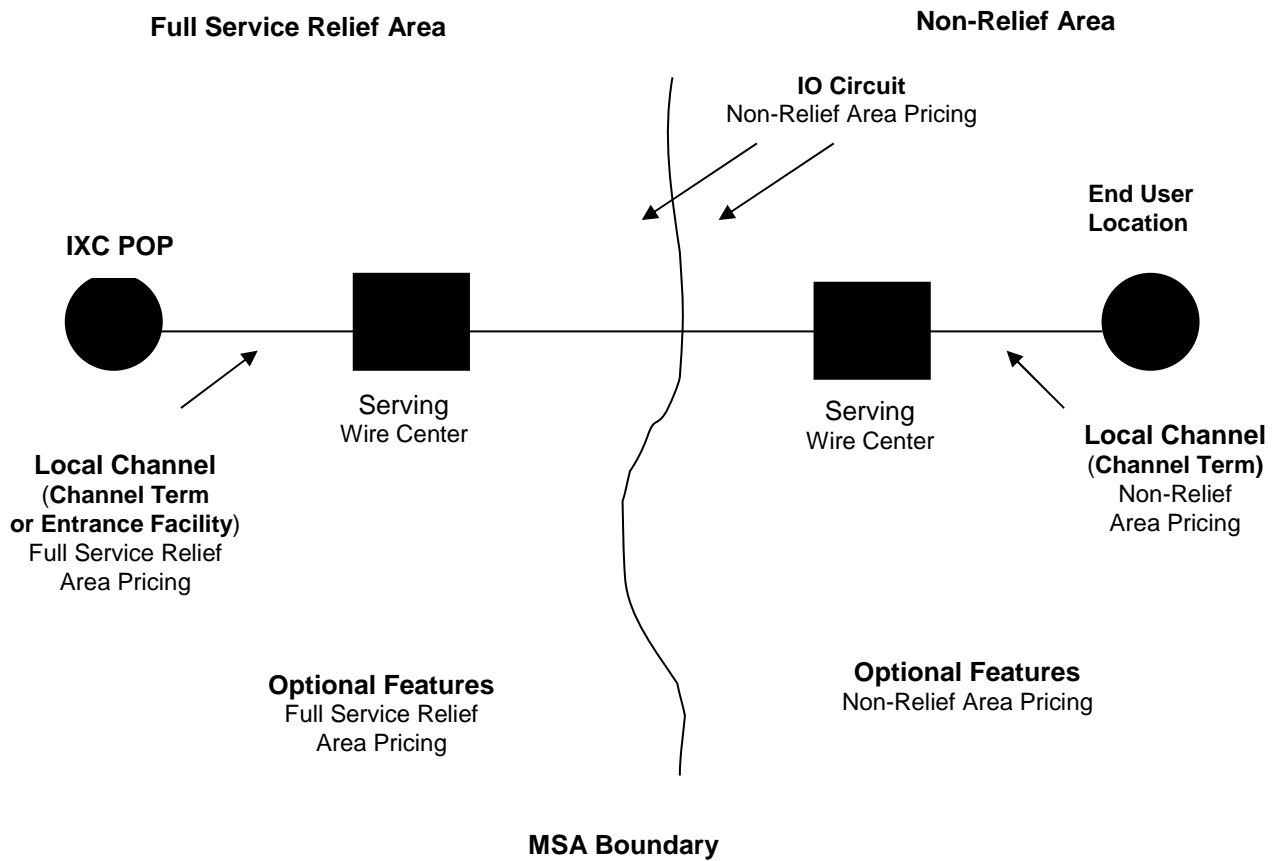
Full Service Relief Area

Non-Relief Area

IO Circuit
Non-Relief Area Pricing

End User Location

IXC POP

Serving Wire Center

Serving Wire Center

Local Channel (Channel Term or Entrance Facility) Full Service Relief Area Pricing

Local Channel (Channel Term) Non-Relief Area Pricing

Optional Features
Full Service Relief Area Pricing

Optional Features
Non-Relief Area Pricing

MSA Boundary